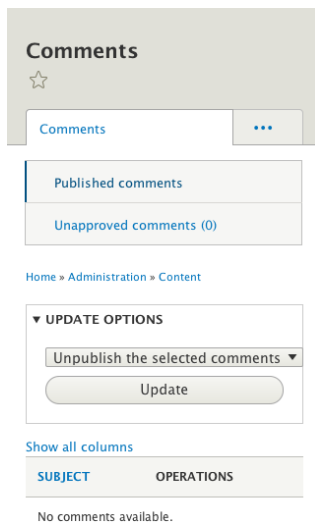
Comments

☆

Comments

•••

Published comments

Unapproved comments (0)

Home » Administration » Content

▼ UPDATE OPTIONS

Unpublish the selected comments ▼

Update

Show all columns

| SUBJECT | OPERATIONS |
|---|---|
| No comments available. | |